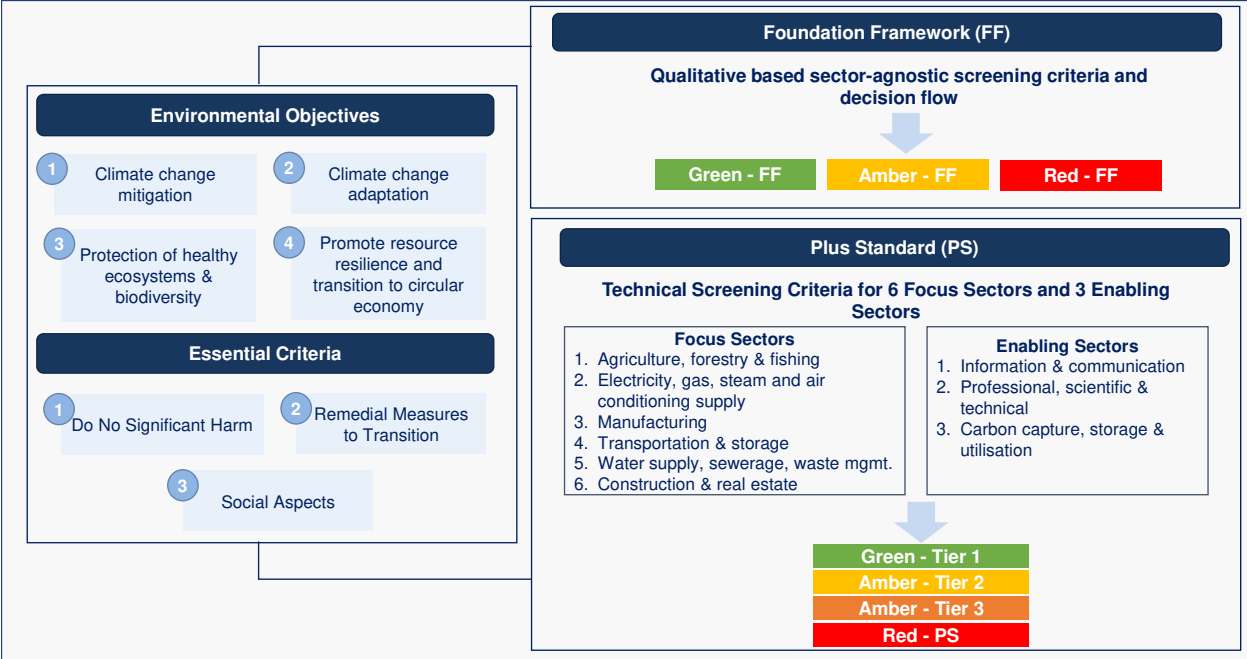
Environmental Objectives

1 Climate change mitigation

2 Climate change adaptation

3 Protection of healthy ecosystems & biodiversity

4 Promote resource resilience and transition to circular economy

Essential Criteria

1 Do No Significant Harm

2 Remedial Measures to Transition

3 Social Aspects

Foundation Framework (FF)

Qualitative based sector-agnostic screening criteria and decision flow

Green - FF

Amber - FF

Red - FF

Plus Standard (PS)

Technical Screening Criteria for 6 Focus Sectors and 3 Enabling Sectors

Focus Sectors
1. Agriculture, forestry & fishing
2. Electricity, gas, steam and air conditioning supply
3. Manufacturing
4. Transportation & storage
5. Water supply, sewerage, waste mgmt.
6. Construction & real estate

Enabling Sectors
1. Information & communication
2. Professional, scientific & technical
3. Carbon capture, storage & utilisation

Green - Tier 1

Amber - Tier 2

Amber - Tier 3

Red - PS